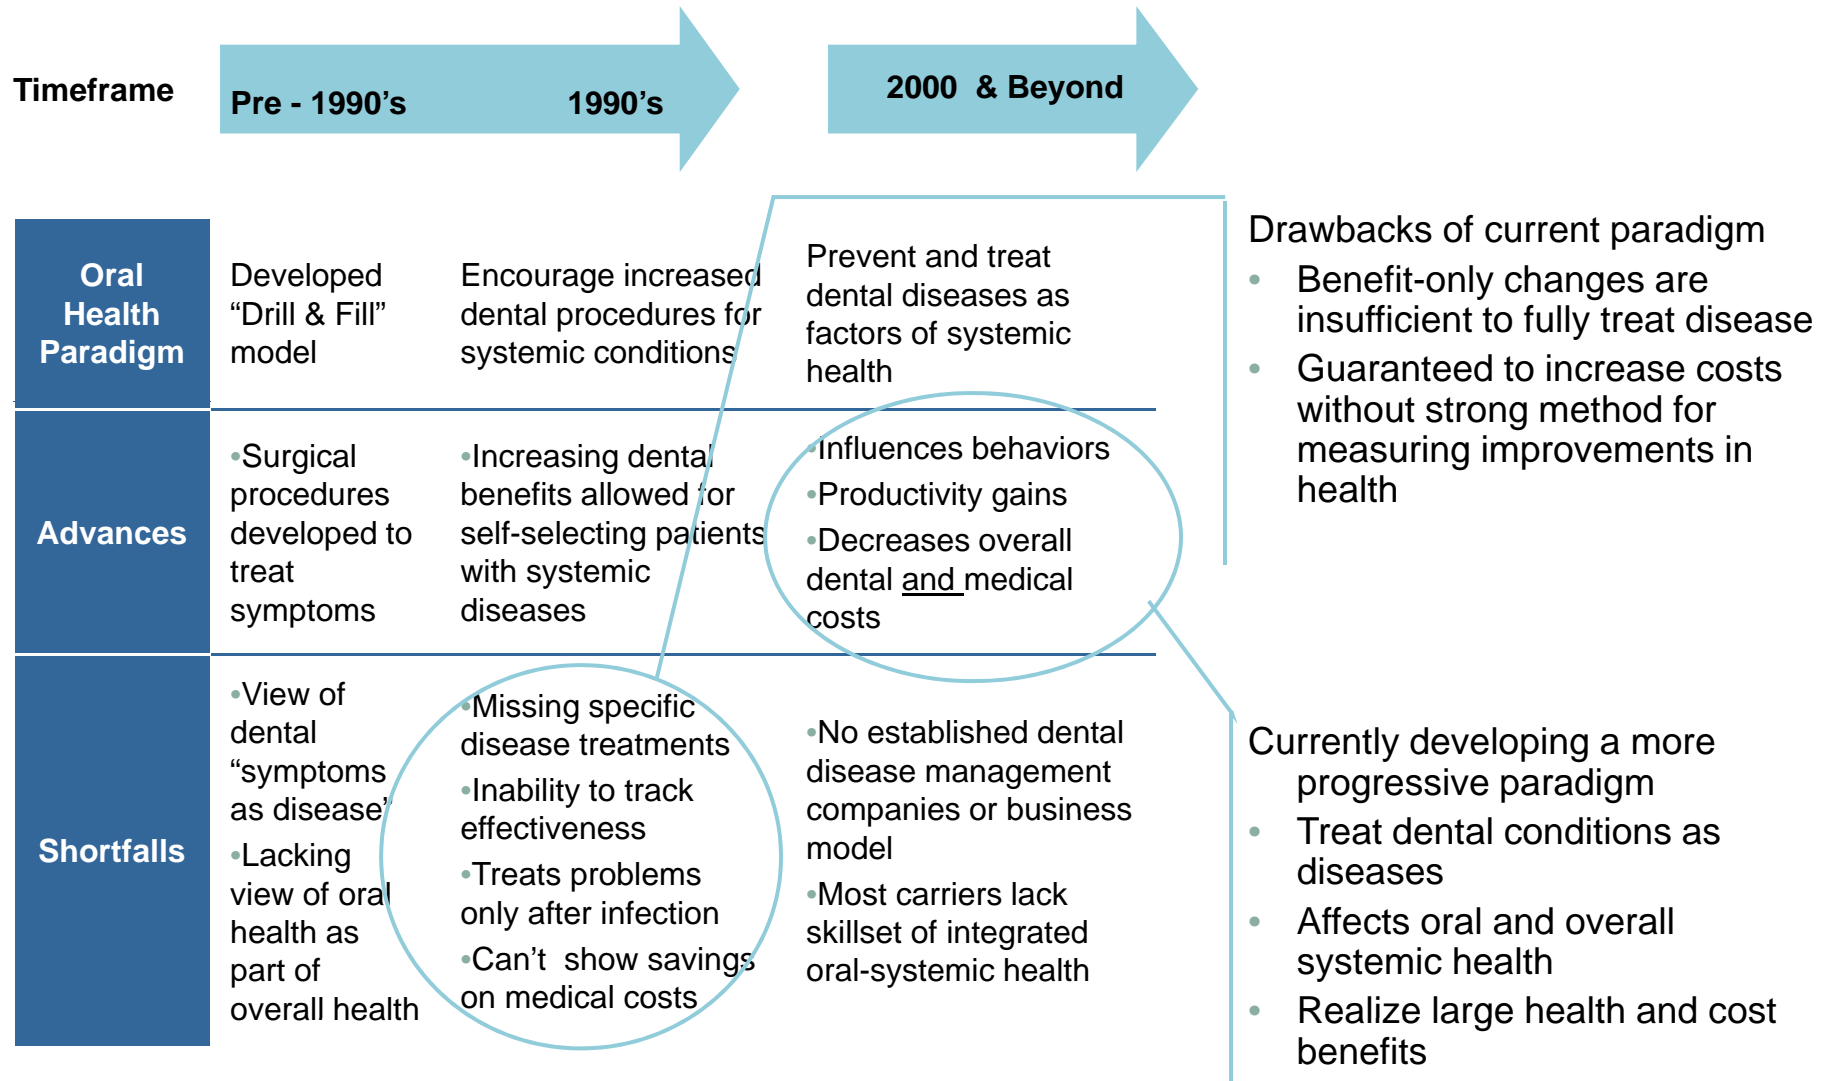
Timeframe

Pre - 1990's

1990's

2000 & Beyond

| | Pre - 1990's | 1990's | 2000 & Beyond |
|---|---|---|---|
| Oral Health Paradigm | Developed "Drill & Fill" model | Encourage increased dental procedures for systemic conditions | Prevent and treat dental diseases as factors of systemic health |
| Advances | •Surgical procedures developed to treat symptoms | •Increasing dental benefits allowed for self-selecting patients with systemic diseases | •Influences behaviors •Productivity gains •Decreases overall dental and medical costs |
| Shortfalls | •View of dental "symptoms as disease" •Lacking view of oral health as part of overall health | •Missing specific disease treatments •Inability to track effectiveness •Treats problems only after infection •Can't show savings on medical costs | •No established dental disease management companies or business model •Most carriers lack skillset of integrated oral-systemic health |

Drawbacks of current paradigm
• Benefit-only changes are insufficient to fully treat disease
• Guaranteed to increase costs without strong method for measuring improvements in health

Currently developing a more progressive paradigm
• Treat dental conditions as diseases
• Affects oral and overall systemic health
• Realize large health and cost benefits